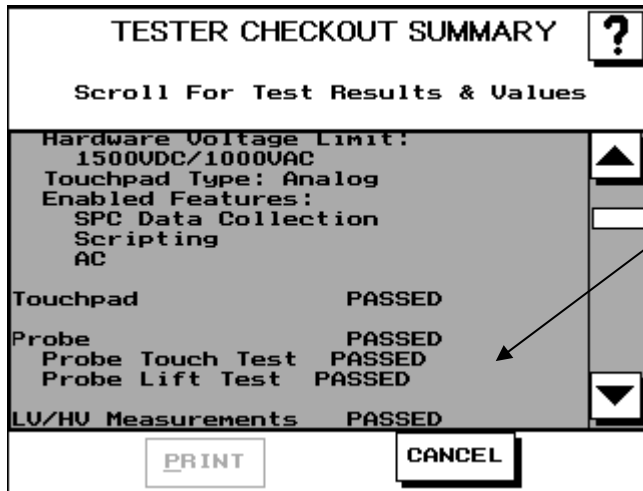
TESTER CHECKOUT SUMMARY

?

Scroll For Test Results & Values

Hardware Voltage Limit:
1500VDC/1000VAC
Touchpad Type: Analog
Enabled Features:
SPC Data Collection
Scripting
AC

Touchpad PASSED

Probe PASSED
Probe Touch Test PASSED
Probe Lift Test PASSED

LV/HV Measurements PASSED

PRINT

CANCEL